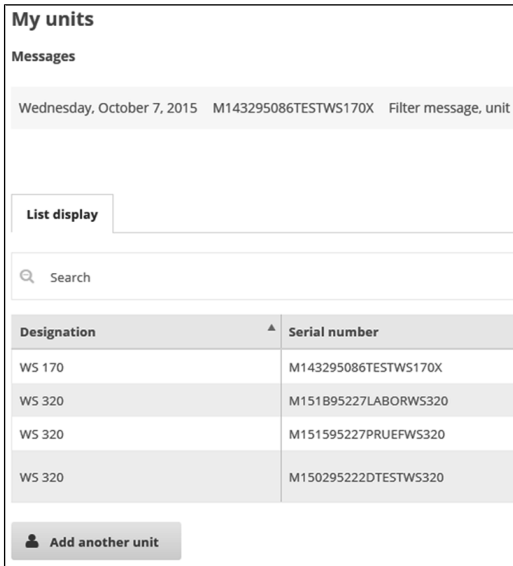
My units

Messages

Wednesday, October 7, 2015 M143295086TESTWS170X Filter message, unit

List display

Search

| Designation | Serial number |
|---|---|
| WS 170 | M143295086TESTWS170X |
| WS 320 | M151B95227LABORWS320 |
| WS 320 | M151595227PRUEFWS320 |
| WS 320 | M150295222DTESTWS320 |

Add another unit